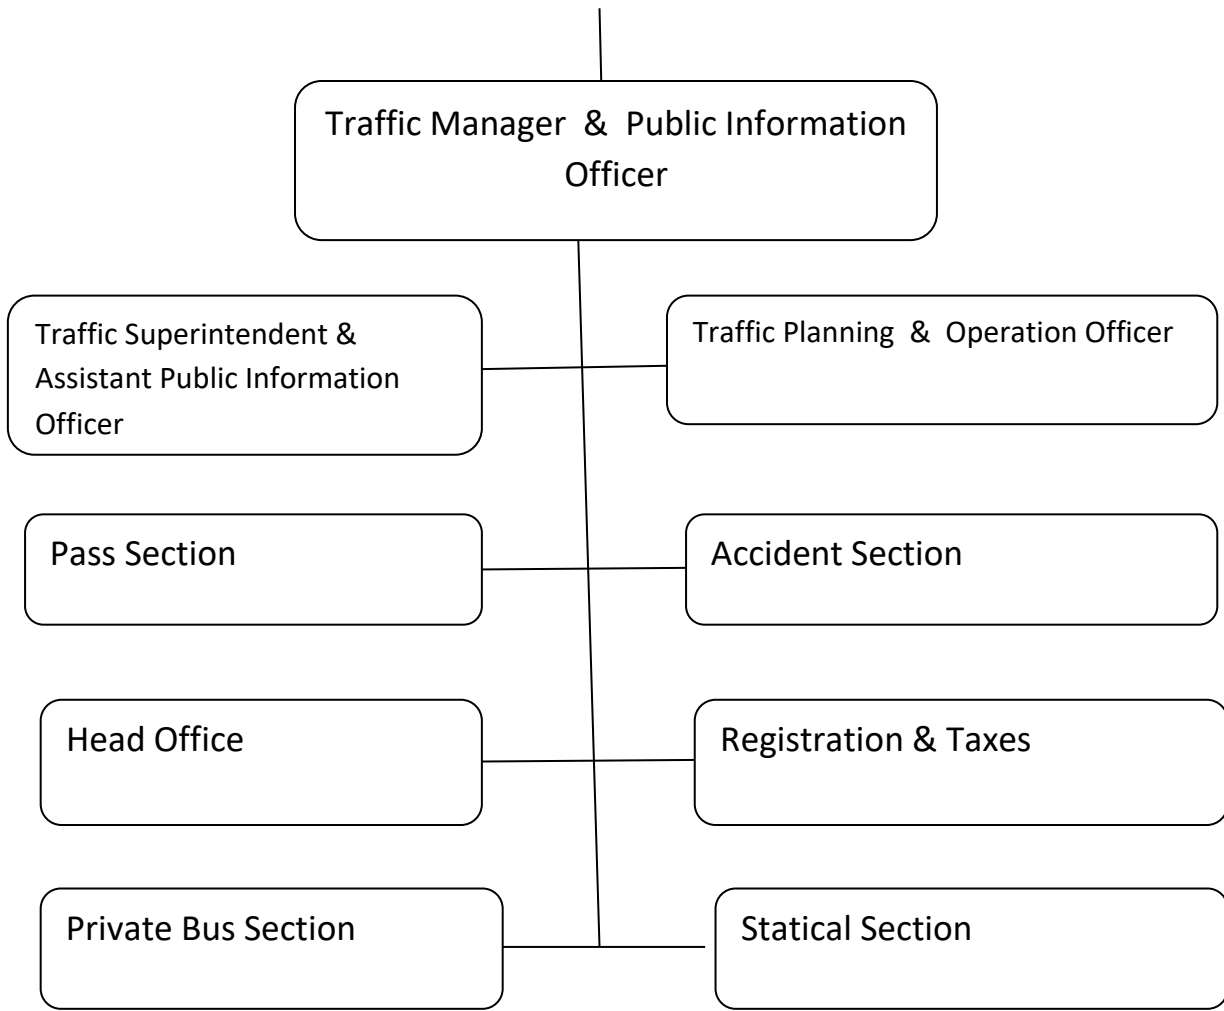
Traffic Manager & Public Information Officer

Traffic Superintendent & Assistant Public Information Officer

Traffic Planning & Operation Officer

Pass Section

Accident Section

Head Office

Registration & Taxes

Private Bus Section

Statical Section